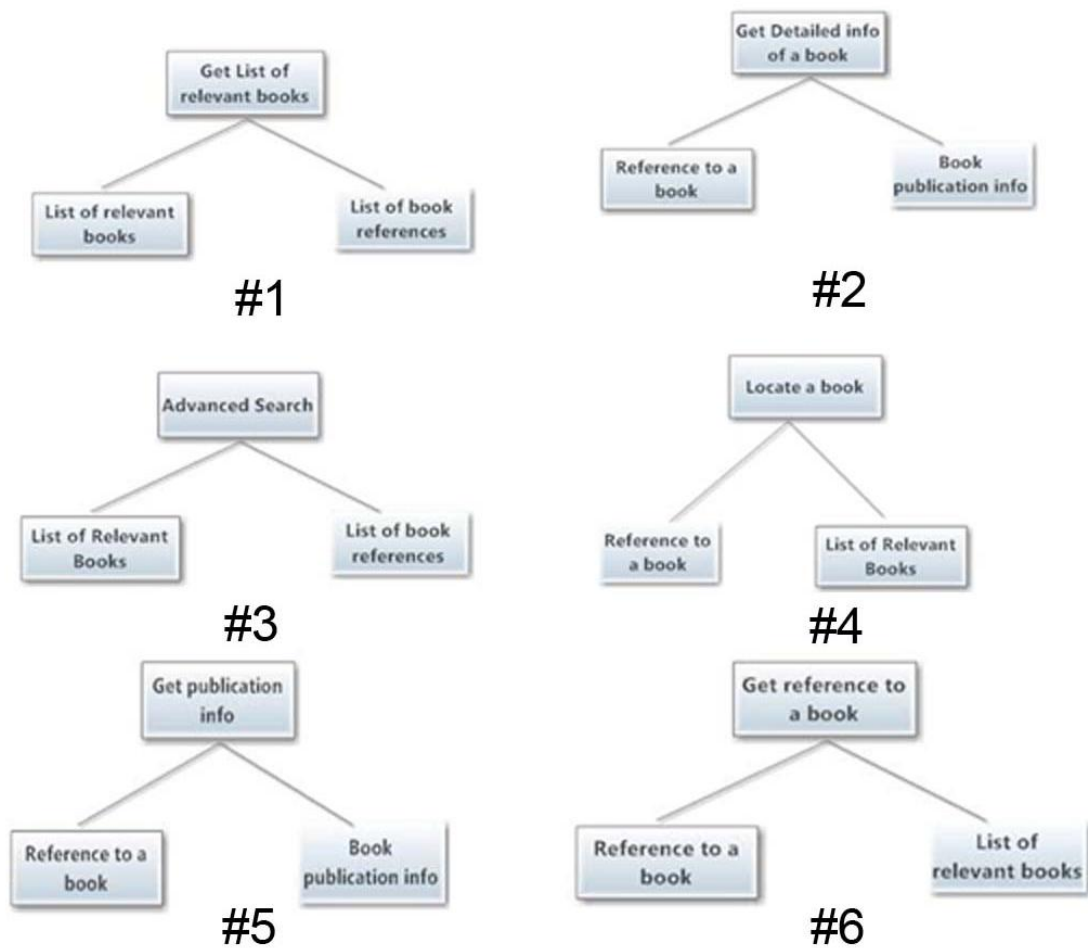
Get List of relevant books

List of relevant books

List of book references

#1

Get Detailed info of a book

Reference to a book

Book publication info

#2

Advanced Search

List of Relevant Books

List of book references

#3

Locate a book

Reference to a book

List of Relevant Books

#4

Get publication info

Reference to a book

Book publication info

#5

Get reference to a book

Reference to a book

List of relevant books

#6